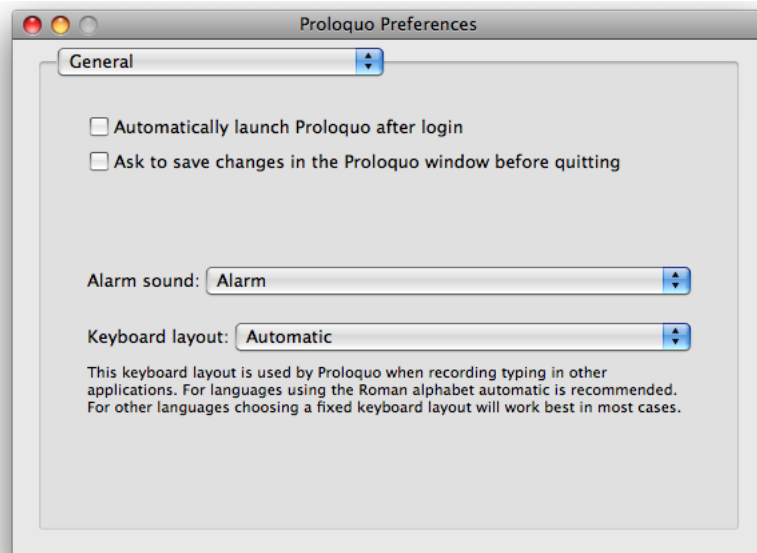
Proloquo Preferences

General

Automatically launch Proloquo after login

Ask to save changes in the Proloquo window before quitting

Alarm sound: Alarm

Keyboard layout: Automatic

This keyboard layout is used by Proloquo when recording typing in other applications. For languages using the Roman alphabet automatic is recommended. For other languages choosing a fixed keyboard layout will work best in most cases.